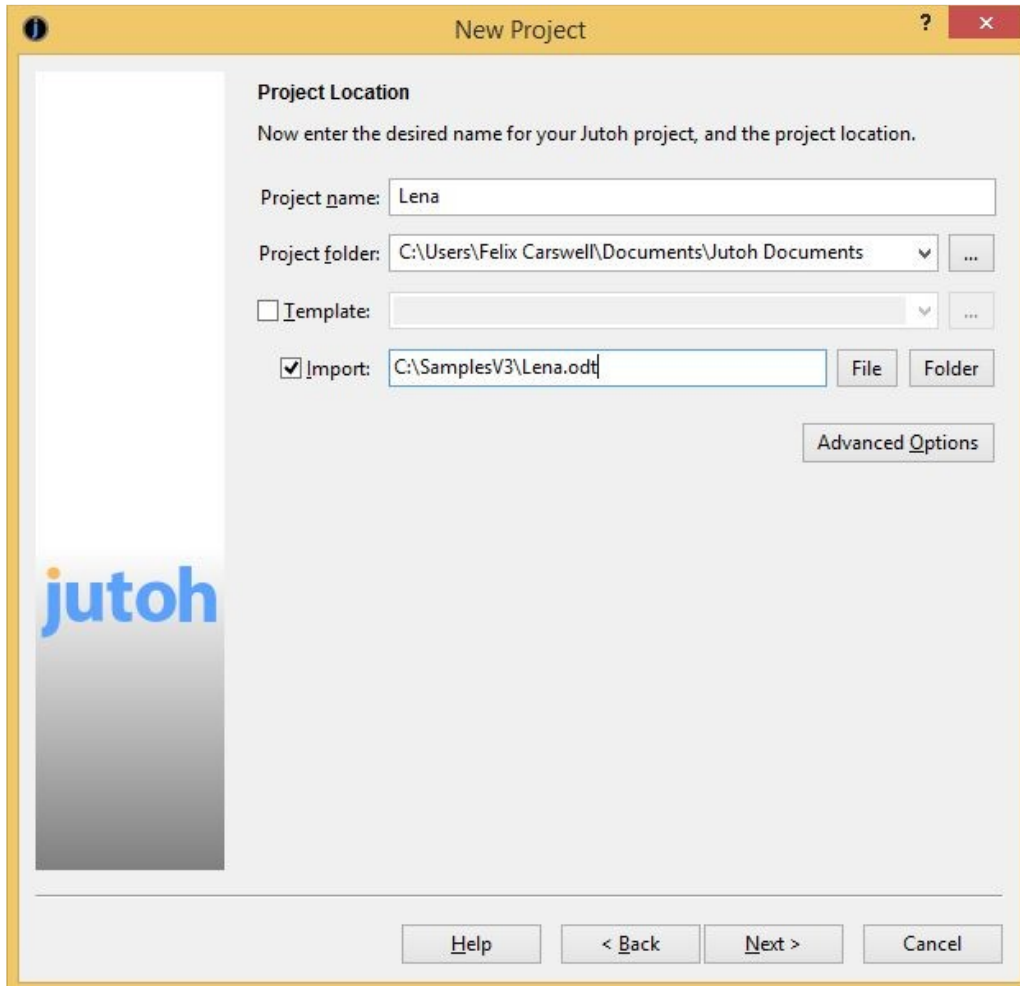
New Project

?

×

Project Location

Now enter the desired name for your Jutoh project, and the project location.

Project name: Lena

Project folder: C:\Users\Felix Carswell\Documents\Jutoh Documents

...

Template:

...

Import: C:\SamplesV3\Lena.odt

File

Folder

Advanced Options

jutoh

Help

< Back

Next >

Cancel